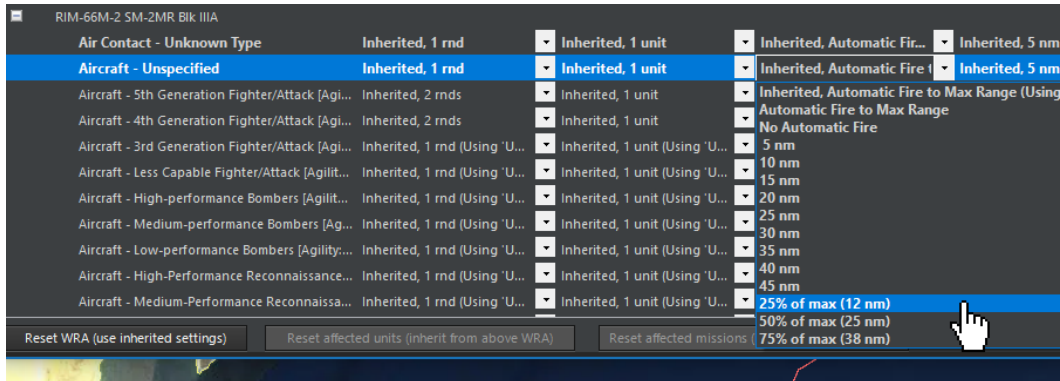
RIM-66M-2 SM-2MR Blk IIIA

| | | | | |
|---|---|---|---|---|
| Air Contact - Unknown Type | Inherited, 1 rnd | Inherited, 1 unit | Inherited, Automatic Fir... | Inherited, 5 nm |
| Aircraft - Unspecified | Inherited, 1 rnd | Inherited, 1 unit | Inherited, Automatic Fire t | Inherited, 5 nm |
| Aircraft - 5th Generation Fighter/Attack [Agi... | Inherited, 2 rnds | Inherited, 1 unit | | |
| Aircraft - 4th Generation Fighter/Attack [Agi... | Inherited, 2 rnds | Inherited, 1 unit | | |
| Aircraft - 3rd Generation Fighter/Attack [Agi... | Inherited, 1 rnd (Using 'U... | Inherited, 1 unit (Using 'U... | | |
| Aircraft - Less Capable Fighter/Attack [Agilit... | Inherited, 1 rnd (Using 'U... | Inherited, 1 unit (Using 'U... | | |
| Aircraft - High-performance Bombers [Agilit... | Inherited, 1 rnd (Using 'U... | Inherited, 1 unit (Using 'U... | | |
| Aircraft - Medium-performance Bombers [Ag... | Inherited, 1 rnd (Using 'U... | Inherited, 1 unit (Using 'U... | | |
| Aircraft - Low-performance Bombers [Agility:... | Inherited, 1 rnd (Using 'U... | Inherited, 1 unit (Using 'U... | | |
| Aircraft - High-Performance Reconnaissance... | Inherited, 1 rnd (Using 'U... | Inherited, 1 unit (Using 'U... | | |
| Aircraft - Medium-Performance Reconnaissa... | Inherited, 1 rnd (Using 'U... | Inherited, 1 unit (Using 'U... | | |

Inherited, Automatic Fire to Max Range (Using
Automatic Fire to Max Range
No Automatic Fire
5 nm
10 nm
15 nm
20 nm
25 nm
30 nm
35 nm
40 nm
45 nm
25% of max (12 nm)
50% of max (25 nm)
75% of max (38 nm)

Reset WRA (use inherited settings)
Reset affected units (inherit from above WRA)
Reset affected missions (